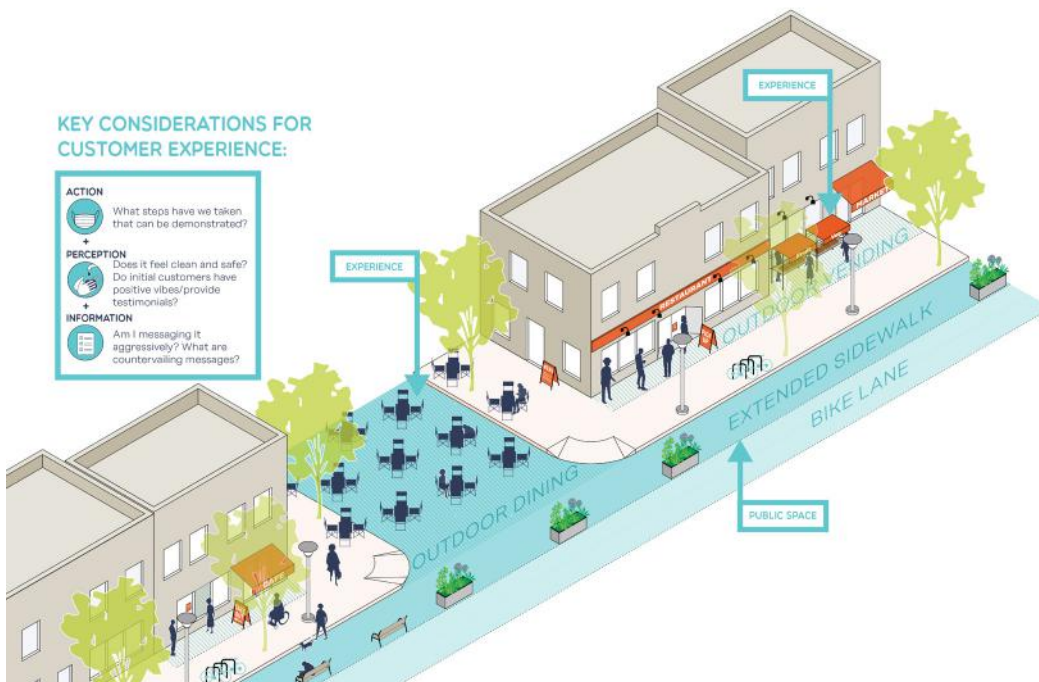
KEY CONSIDERATIONS FOR CUSTOMER EXPERIENCE:

ACTION
What steps have we taken that can be demonstrated?
+
PERCEPTION
Does it feel clean and safe? Do initial customers have positive vibes/provide testimonials?
+
INFORMATION
Am I messaging it aggressively? What are countervailing messages?

EXPERIENCE

EXPERIENCE

MARKET

RESTAURANT

OUTDOOR VENDING

EXTENDED SIDEWALK

BIKE LANE

OUTDOOR DINING

PUBLIC SPACE